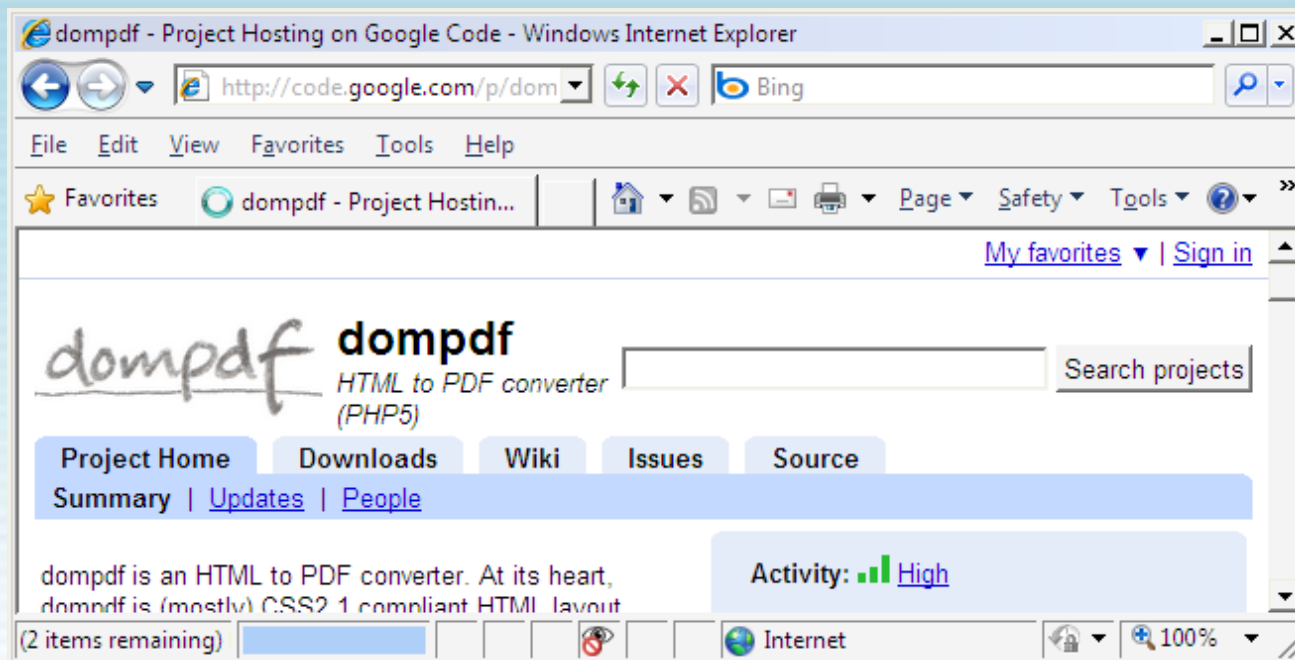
dompdf - Project Hosting on Google Code - Windows Internet Explorer

http://code.google.com/p/dom

Bing

File Edit View Favorites Tools Help

Favorites dompdf - Project Hostin...

Page Safety Tools

My favorites ▼ | Sign in

dompdf

dompdf
HTML to PDF converter (PHP5)

Search projects

Project Home Downloads Wiki Issues Source

Summary | Updates | People

dompdf is an HTML to PDF converter. At its heart, dompdf is (mostly) CSS2.1 compliant HTML layout

Activity: High

(2 items remaining) Internet 100%